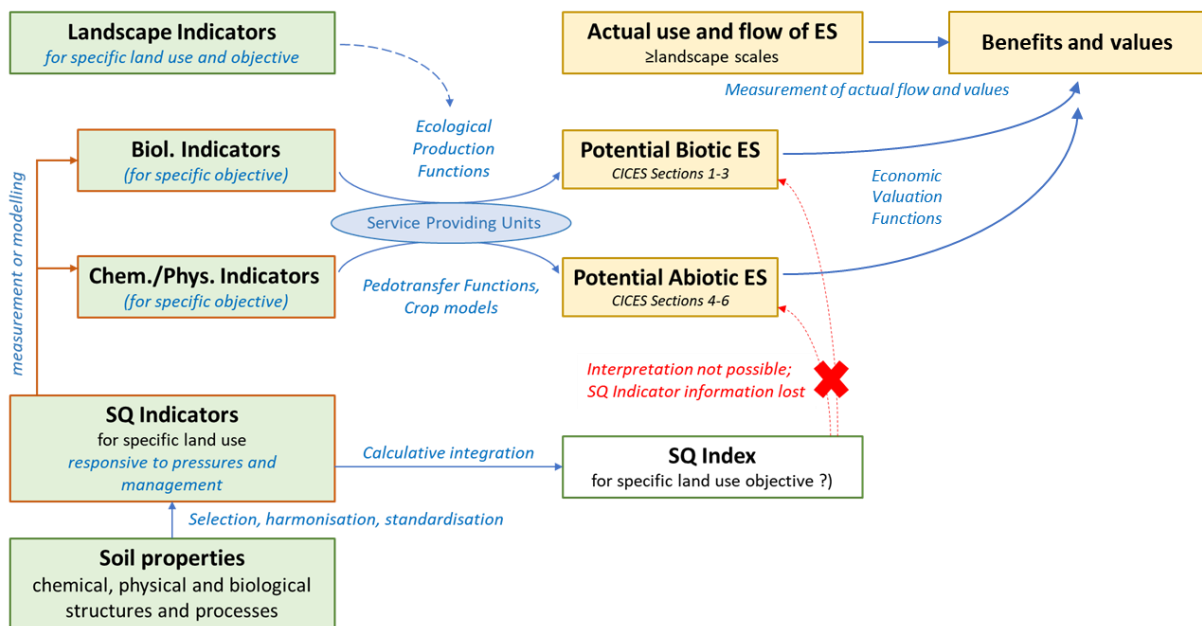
Landscape Indicators
for specific land use and objective

Actual use and flow of ES
≥landscape scales

Benefits and values

Measurement of actual flow and values

Ecological Production Functions

Biol. Indicators
(for specific objective)

Potential Biotic ES
CICES Sections 1-3

Economic Valuation Functions

Service Providing Units

measurement or modelling

Chem./Phys. Indicators
(for specific objective)

Pedotransfer Functions, Crop models

Potential Abiotic ES
CICES Sections 4-6

Interpretation not possible;
SQ Indicator information lost

SQ Indicators
for specific land use
responsive to pressures and management

Calculative integration

SQ Index
for specific land use objective ?)

Selection, harmonisation, standardisation

Soil properties
chemical, physical and biological structures and processes